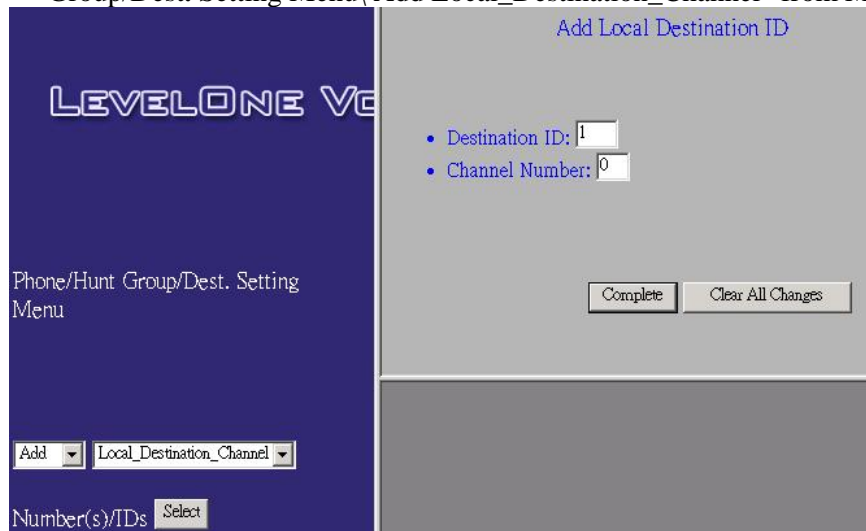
Group/Dest. Setting Menu\Add Local_Destination_Channel" from the

LEVELONE VO

Phone/Hunt Group/Dest. Setting Menu

Add
Local_Destination_Channel

Number(s)/IDs Select

Add Local Destination ID

• Destination ID: 1
• Channel Number: 0

Complete
Clear All Changes